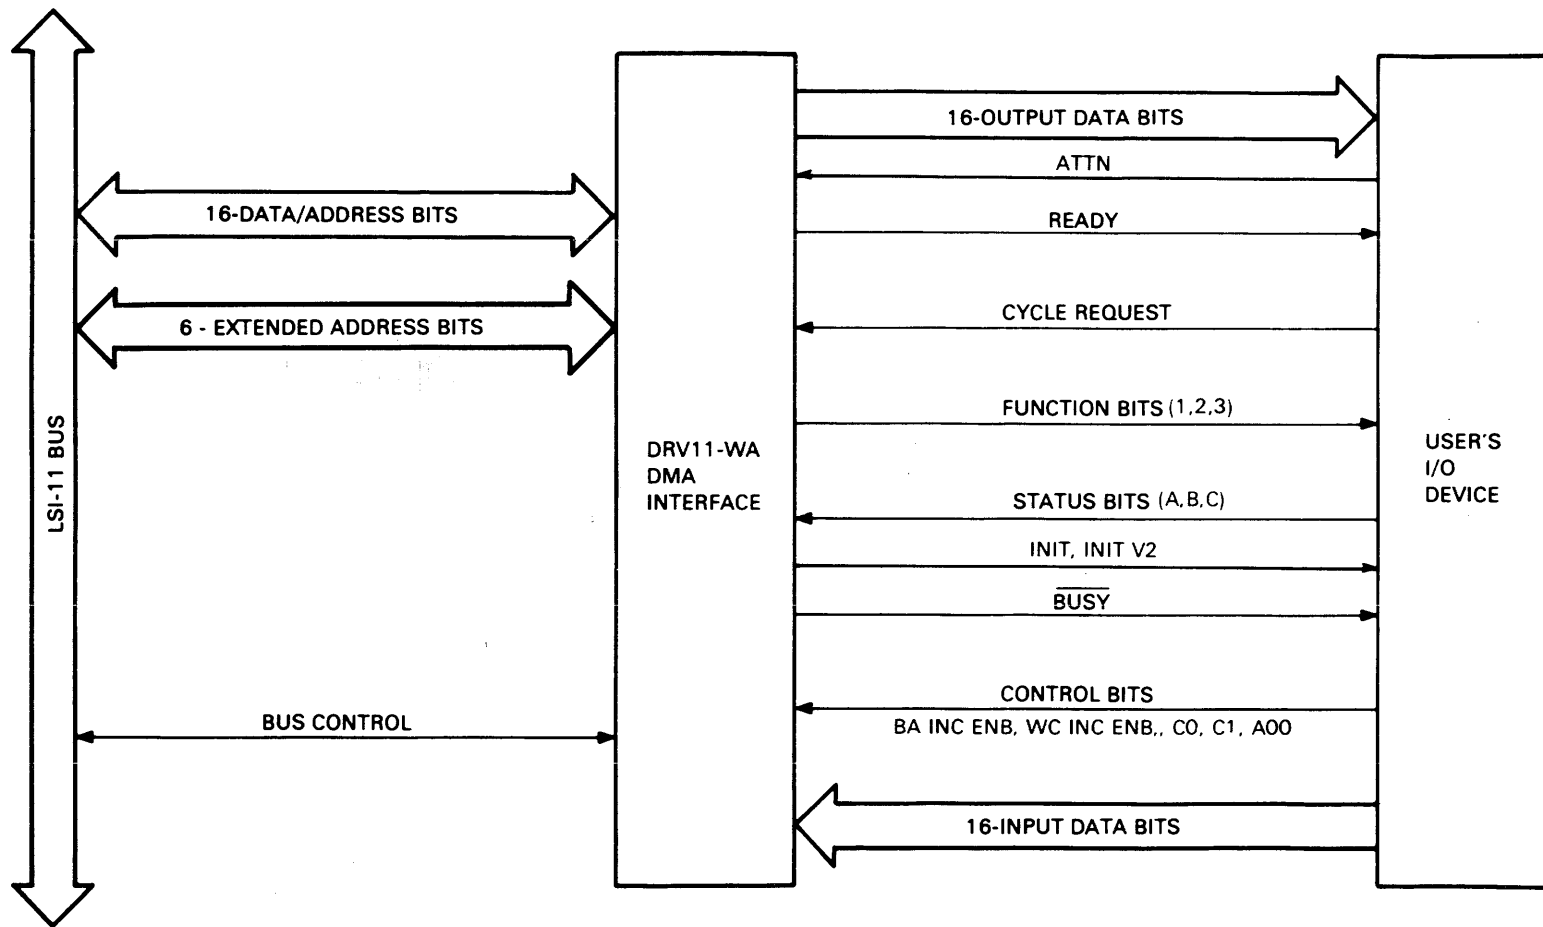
LSI-11 BUS

16-DATA/ADDRESS BITS

6 - EXTENDED ADDRESS BITS

BUS CONTROL

DRV11-WA
DMA
INTERFACE

16-OUTPUT DATA BITS

ATTN

READY

CYCLE REQUEST

FUNCTION BITS (1,2,3)

STATUS BITS (A,B,C)

INIT, INIT V2

$\overline{\text{BUSY}}$

CONTROL BITS
BA INC ENB, WC INC ENB,, C0, C1, A00

16-INPUT DATA BITS

USER'S
I/O
DEVICE